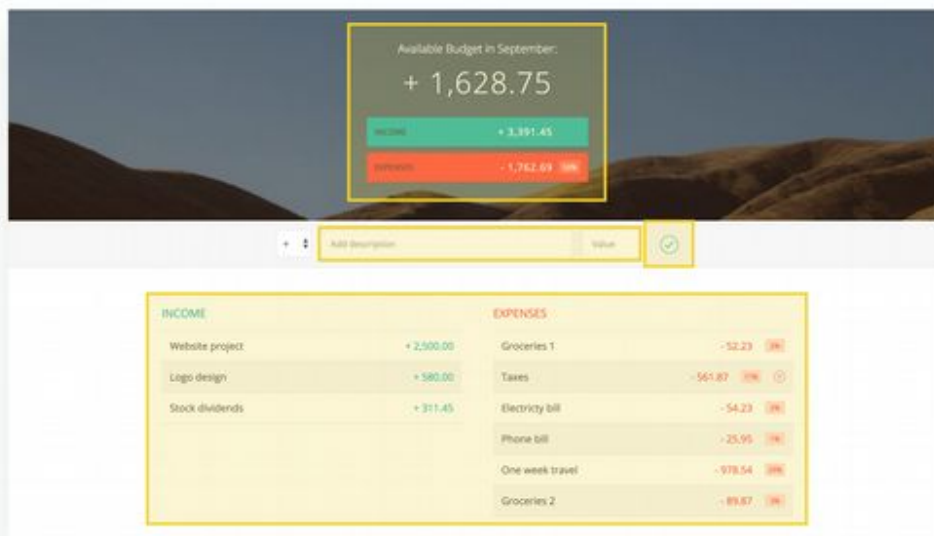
Available Budget in September:

+ 1,628.75

INCOME + 3,391.45

EXPENSES - 1,762.69 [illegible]

+ Add description Value

INCOME

| Website project | + 2,500.00 |
|---|---|
| Logo design | + 580.00 |
| Stock dividends | + 311.45 |

EXPENSES

| Groceries 1 | - 52.23 | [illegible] |
|---|---|---|
| Taxes | - 561.87 | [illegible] |
| Electricty bill | - 54.23 | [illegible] |
| Phone bill | - 25.95 | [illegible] |
| One week travel | - 978.54 | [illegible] |
| Groceries 2 | - 89.87 | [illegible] |